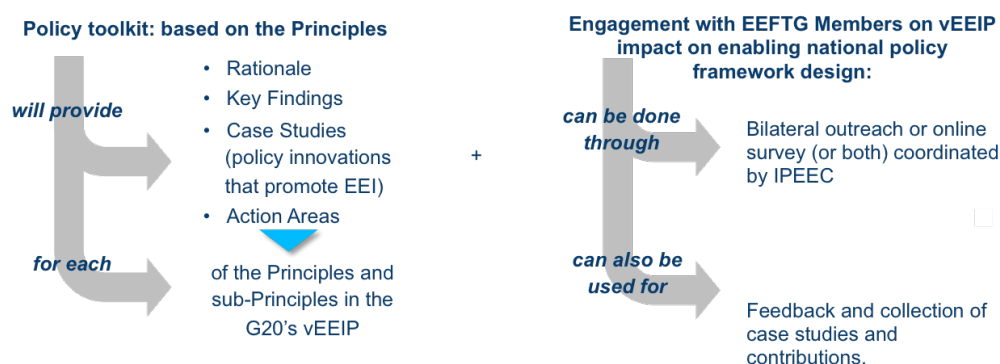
Policy toolkit: based on the Principles

will provide

- Rationale
- Key Findings
- Case Studies (policy innovations that promote EEI)
- Action Areas

for each

of the Principles and sub-Principles in the G20's vEEIP

+

Engagement with EEFTG Members on vEEIP impact on enabling national policy framework design:

can be done through

Bilateral outreach or online survey (or both) coordinated by IPEEC

can also be used for

Feedback and collection of case studies and contributions.